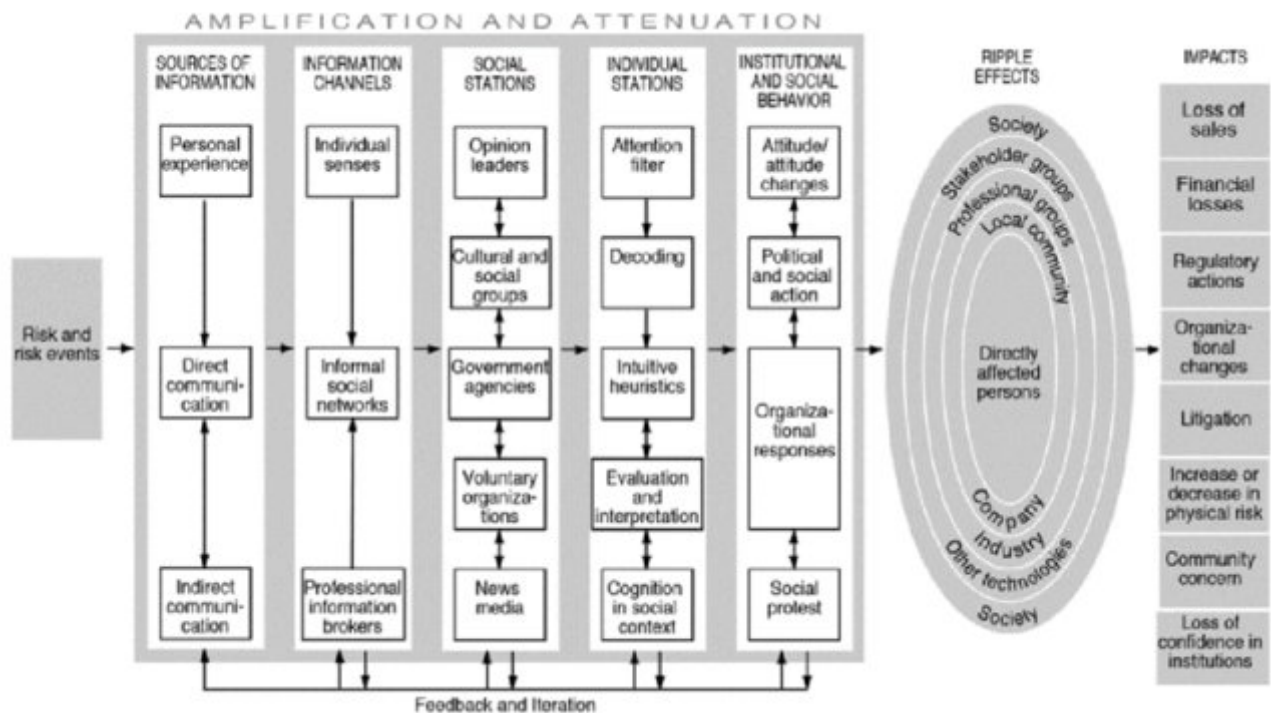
AMPLIFICATION AND ATTENUATION

Risk and risk events

SOURCES OF INFORMATION

Personal experience

Direct communication

Indirect communication

INFORMATION CHANNELS

Individual senses

Informal social networks

Professional information brokers

SOCIAL STATIONS

Opinion leaders

Cultural and social groups

Government agencies

Voluntary organizations

News media

INDIVIDUAL STATIONS

Attention filter

Decoding

Intuitive heuristics

Evaluation and interpretation

Cognition in social context

INSTITUTIONAL AND SOCIAL BEHAVIOR

Attitude/ attitude changes

Political and social action

Organizational responses

Social protest

RIPPLE EFFECTS

Society

Stakeholder groups

Professional groups

Local community

Directly affected persons

Company

Industry

Other technologies

Society

IMPACTS

Loss of sales

Financial losses

Regulatory actions

Organizational changes

Litigation

Increase or decrease in physical risk

Community concern

Loss of confidence in institutions

Feedback and Iteration